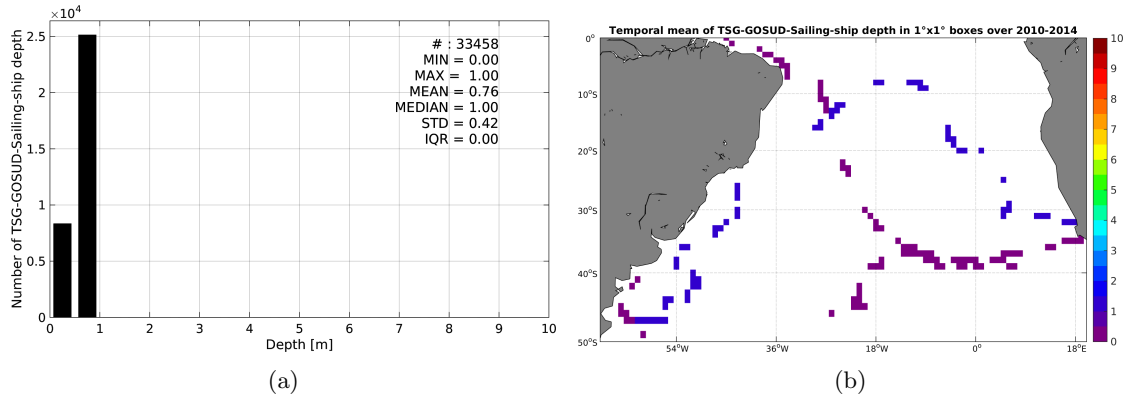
$\times10^4$
2.5
2
1.5
1
0.5
0
Number of TSG-GOSUD-Sailing-ship depth
# : 33458
MIN = 0.00
MAX = 1.00
MEAN = 0.76
MEDIAN = 1.00
STD = 0.42
IQR = 0.00
0 1 2 3 4 5 6 7 8 9 10
Depth [m]
(a)

Temporal mean of TSG-GOSUD-Sailing-ship depth in 1°x1° boxes over 2010-2014
0°
10°S
20°S
30°S
40°S
50°S
54°W
36°W
18°W
0°
18°E
10
9
8
7
6
5
4
3
2
1
0
(b)